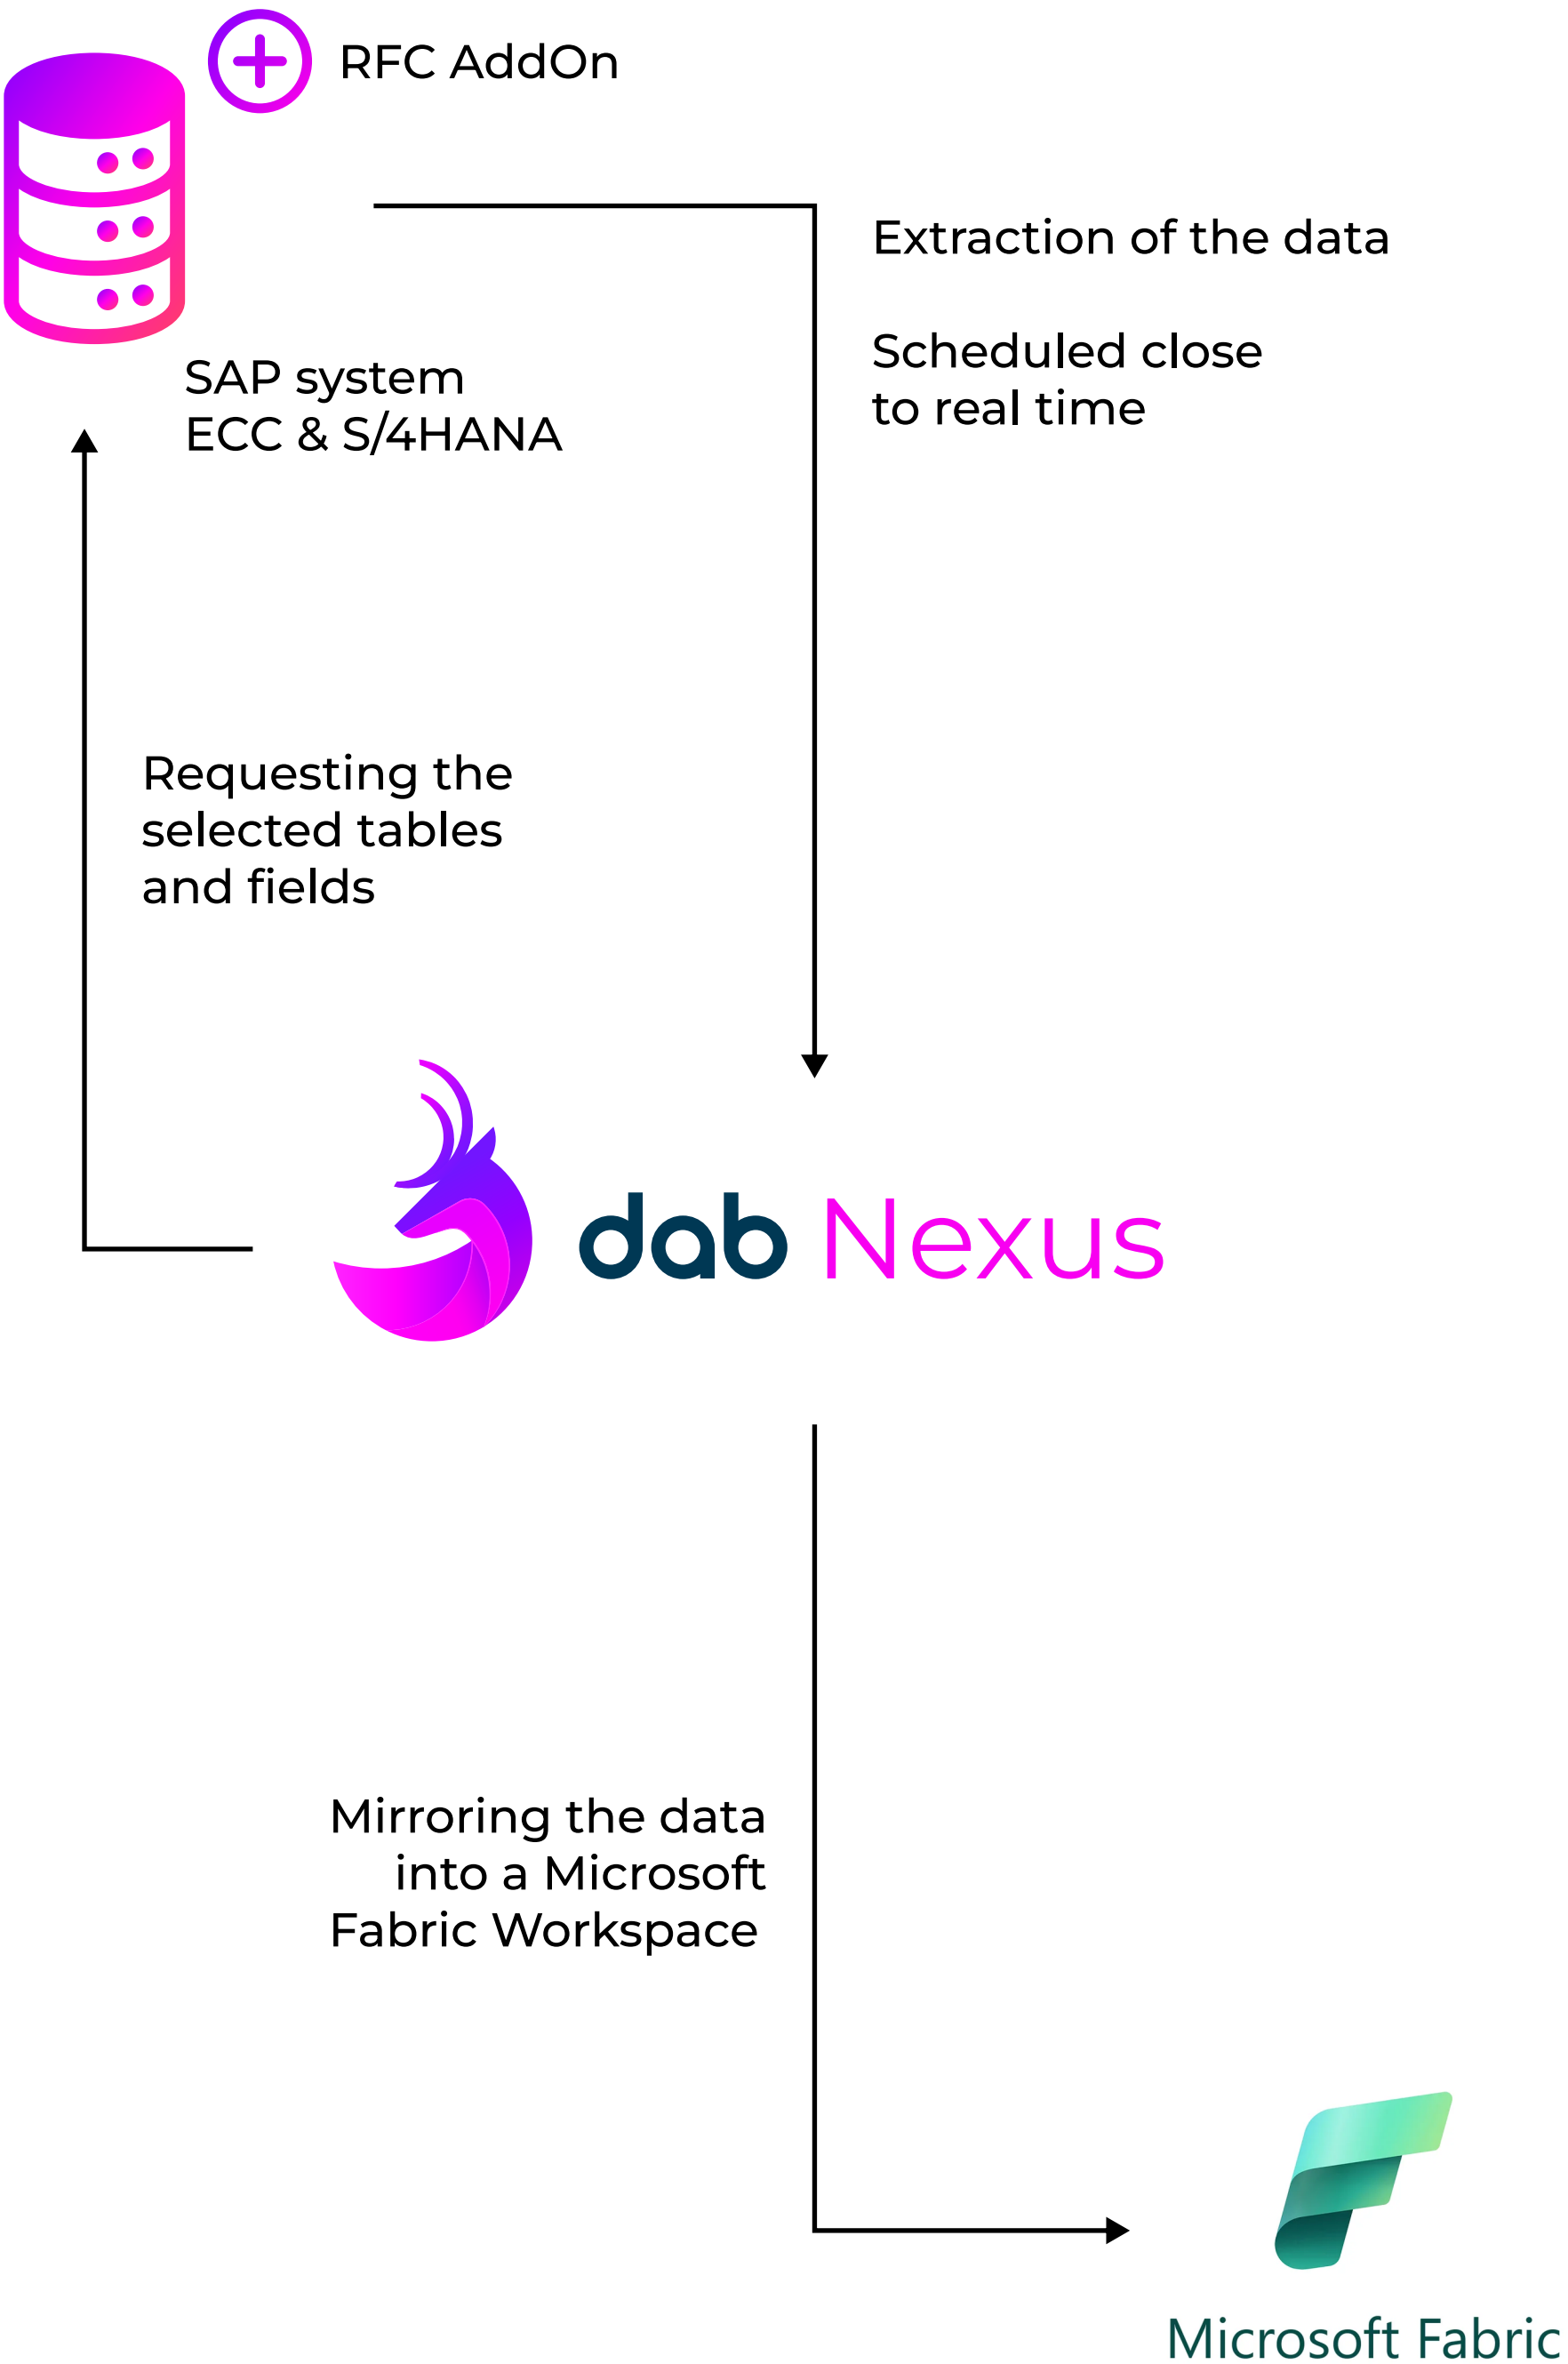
RFC AddOn

SAP system
ECC & S/4HANA

Extraction of the data

Scheduled close
to real time

Requesting the
selected tables
and fields

dab Nexus

Mirroring the data
into a Microsoft
Fabric Workspace

Microsoft Fabric